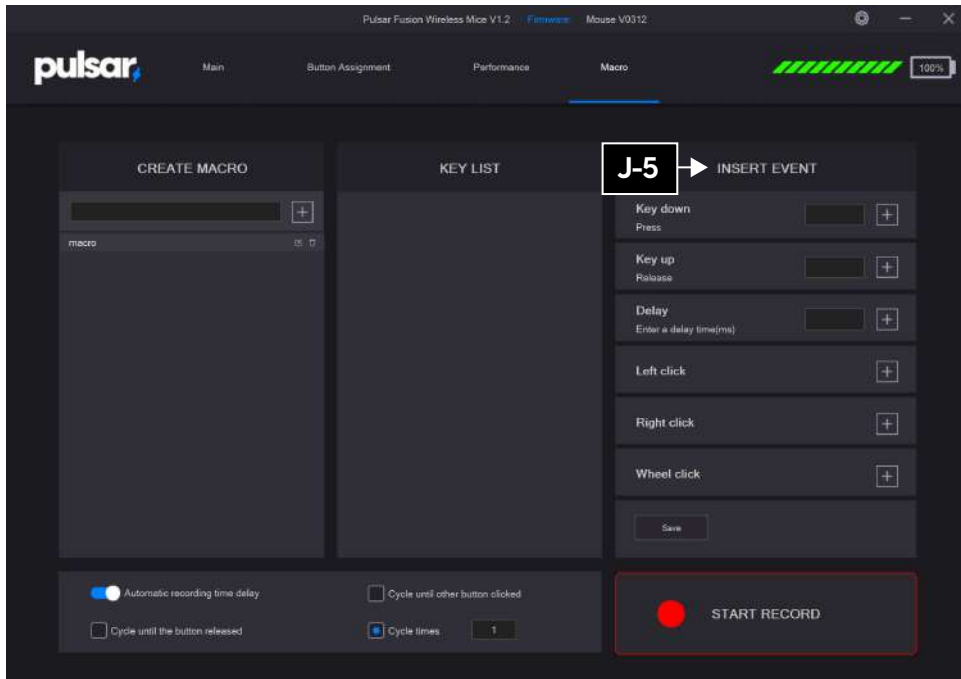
Pulsar Fusion Wireless Mice V1.2 Firmware Mouse V0312

pulsar

Main Button Assignment Performance Macro

100%

CREATE MACRO

macro

KEY LIST

J-5

INSERT EVENT

Key down
Press

Key up
Release

Delay
Enter a delay time(ms)

Left click

Right click

Wheel click

Save

Automatic recording time delay

Cycle until the button released

Cycle until other button clicked

Cycle times 1

START RECORD